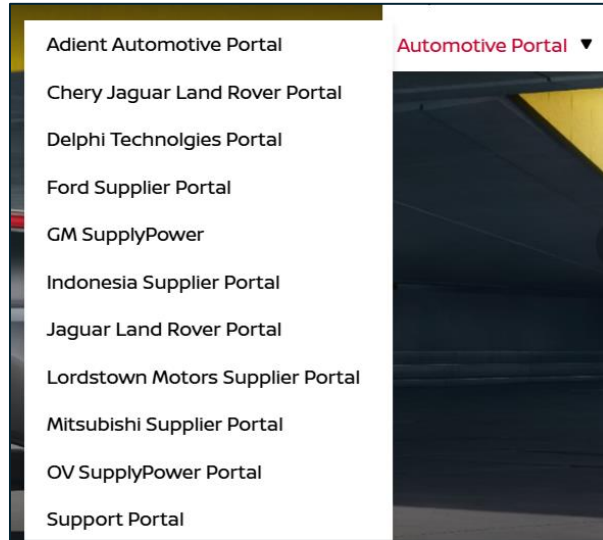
Adient Automotive Portal
Automotive Portal ▼
Chery Jaguar Land Rover Portal
Delphi Technolgies Portal
Ford Supplier Portal
GM SupplyPower
Indonesia Supplier Portal
Jaguar Land Rover Portal
Lordstown Motors Supplier Portal
Mitsubishi Supplier Portal
OV SupplyPower Portal
Support Portal